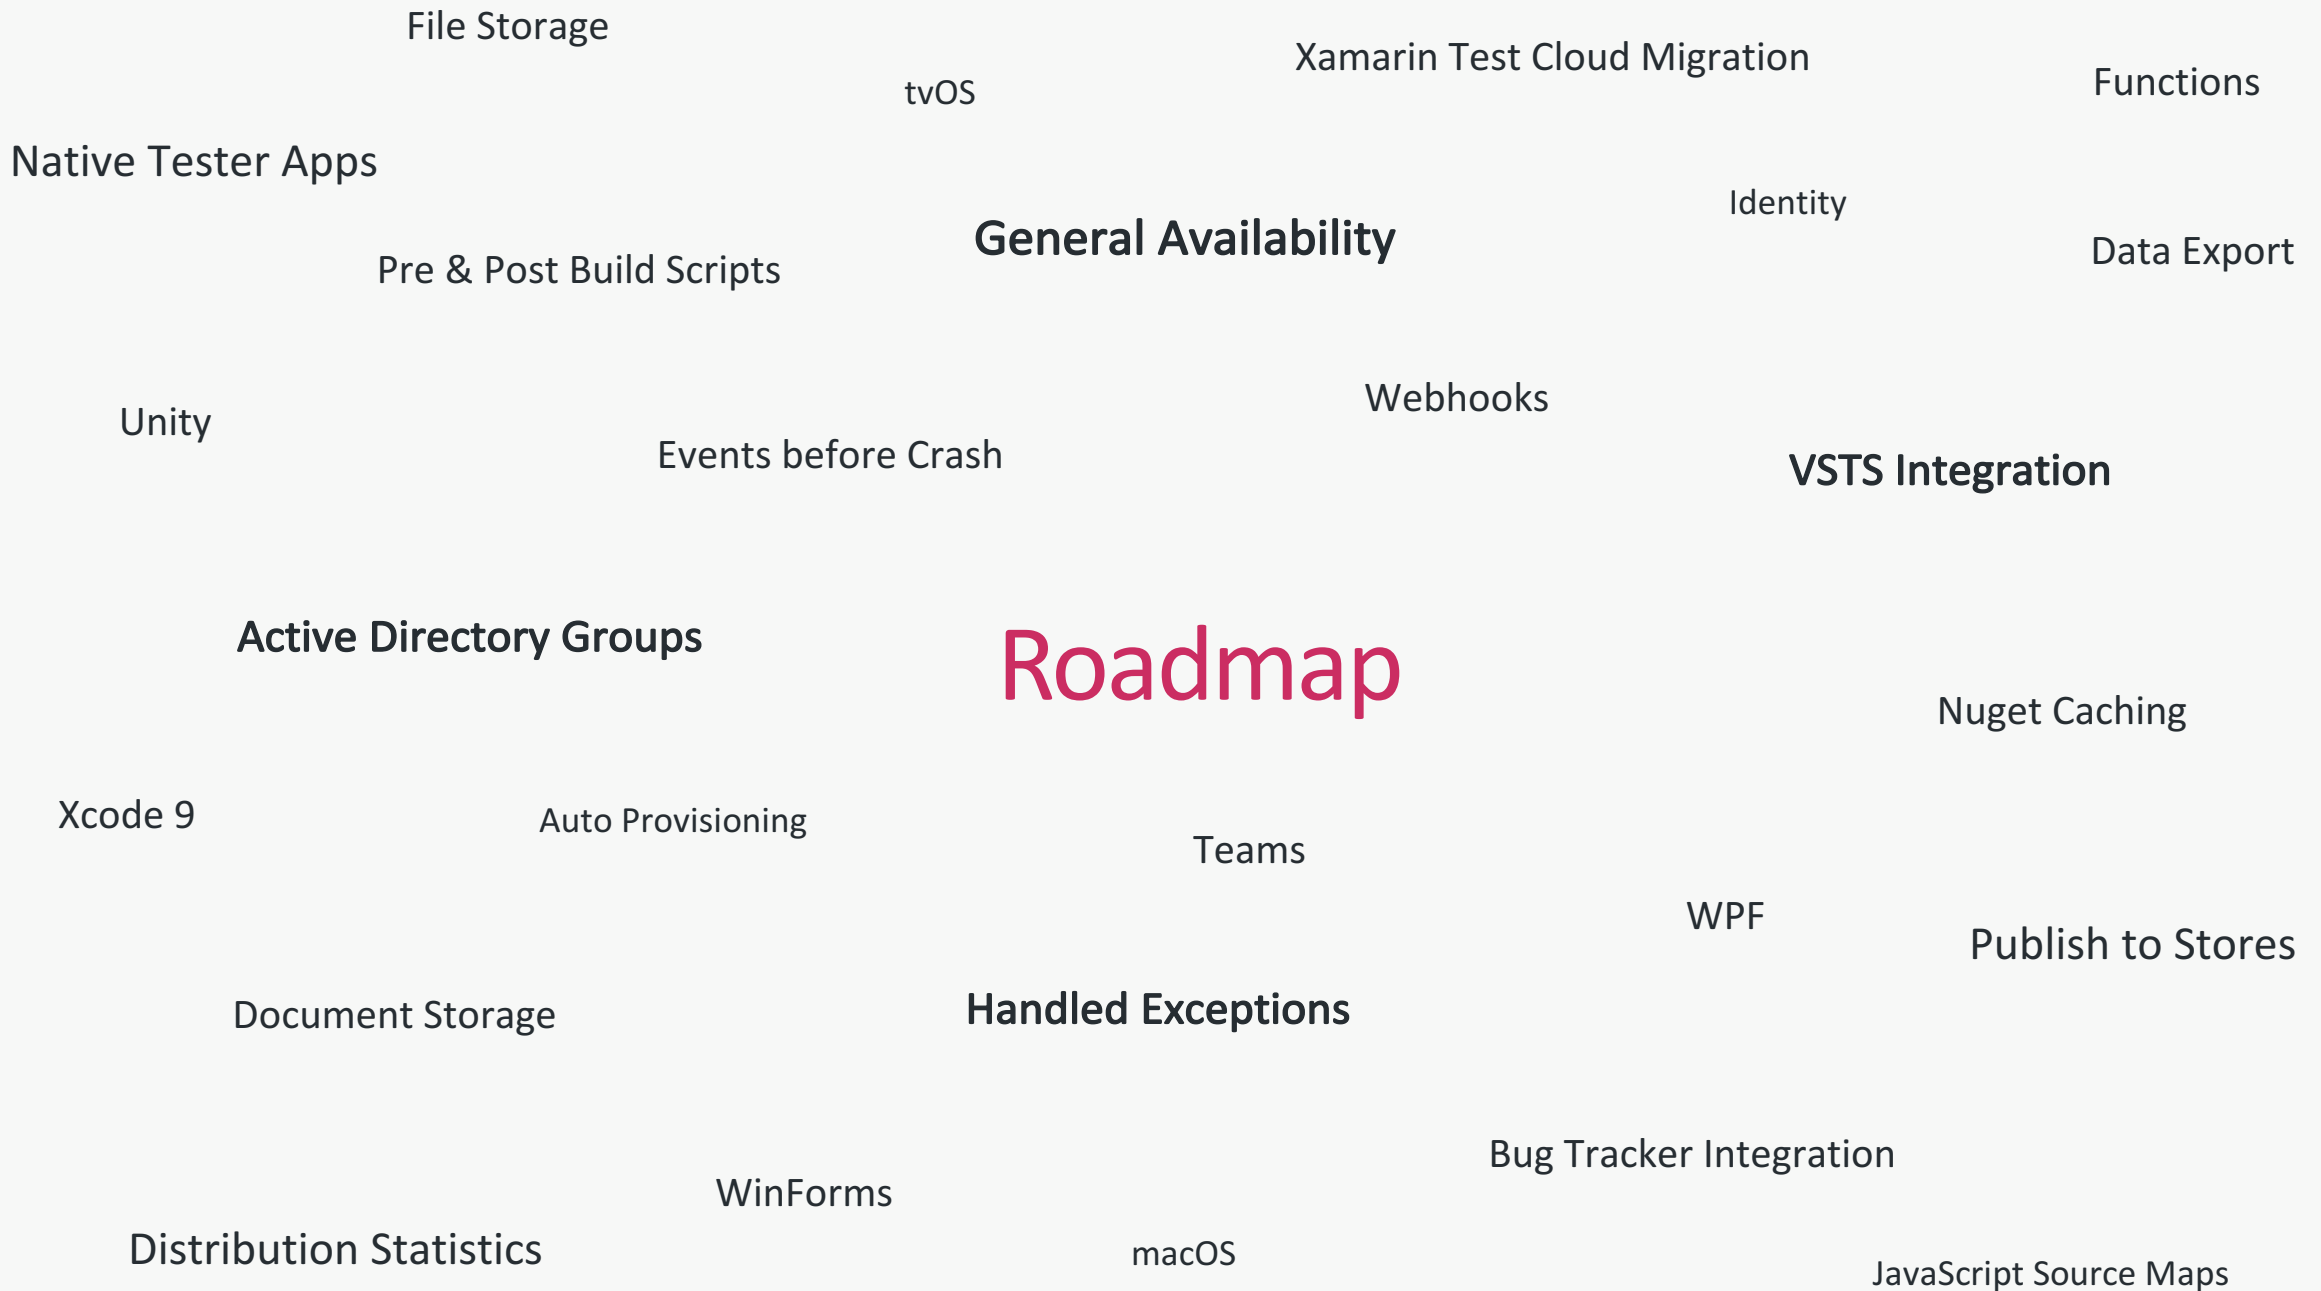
File Storage

Xamarin Test Cloud Migration

Functions

tvOS

Native Tester Apps

Identity

General Availability

Data Export

Pre & Post Build Scripts

Webhooks

Unity

Events before Crash

VSTS Integration

Active Directory Groups

Roadmap

Nuget Caching

Xcode 9

Auto Provisioning

Teams

WPF

Publish to Stores

Handled Exceptions

Document Storage

Bug Tracker Integration

WinForms

Distribution Statistics

macOS

JavaScript Source Maps